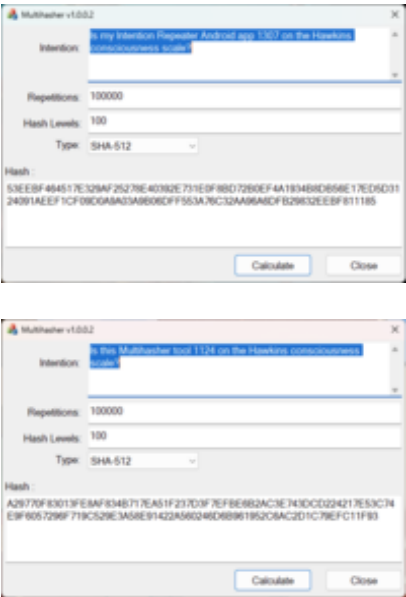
Multihasher v1.0.0.2

Intention: Is my Intention Repeater Android app 1307 on the Hawkins consciousness scale?

Repetitions: 100000

Hash Levels: 100

Type: SHA-512

Hash :

53EEBF464517E329AF25278E40392E731E0F8BD72B0EF4A1934B8DB58E17ED5D3124091AEEF1CF09D0A8A03A9B06DFF553A76C32AA96A6DFB29832EEBF811185

Calculate

Close

Multihasher v1.0.0.2

Intention: Is this Multihasher tool 1124 on the Hawkins consciousness scale?

Repetitions: 100000

Hash Levels: 100

Type: SHA-512

Hash :

A29770F83013FE8AF834B717EA51F237D3F7EFBE6B2AC3E743DCD224217E53C74E9F6057296F719C529E3A58E91422A560246D6B961952C6AC2D1C78EFC11F93

Calculate

Close